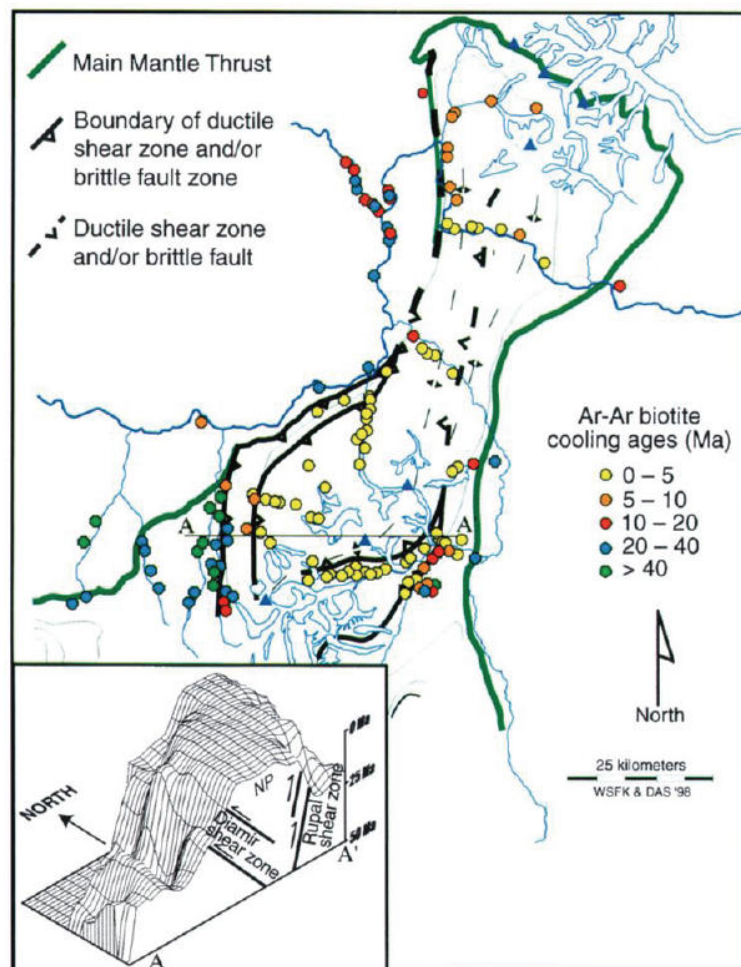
Main Mantle Thrust

Boundary of ductile shear zone and/or brittle fault zone

Ductile shear zone and/or brittle fault

Ar-Ar biotite cooling ages (Ma)
0 – 5
5 – 10
10 – 20
20 – 40
> 40

A

A'

North

25 kilometers
WSFK & DAS '98

NORTH

NP

Diamir shear zone

Rupal shear zone

0 Ma
25 Ma
50 Ma

A'

A